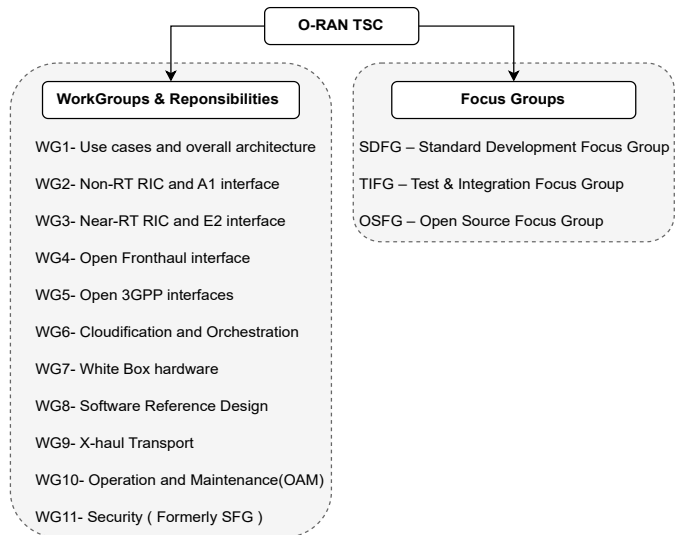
O-RAN TSC

WorkGroups & Reponsibilities

WG1- Use cases and overall architecture

WG2- Non-RT RIC and A1 interface

WG3- Near-RT RIC and E2 interface

WG4- Open Fronthaul interface

WG5- Open 3GPP interfaces

WG6- Cloudification and Orchestration

WG7- White Box hardware

WG8- Software Reference Design

WG9- X-haul Transport

WG10- Operation and Maintenance(OAM)

WG11- Security ( Formerly SFG )

Focus Groups

SDFG – Standard Development Focus Group

TIFG – Test & Integration Focus Group

OSFG – Open Source Focus Group